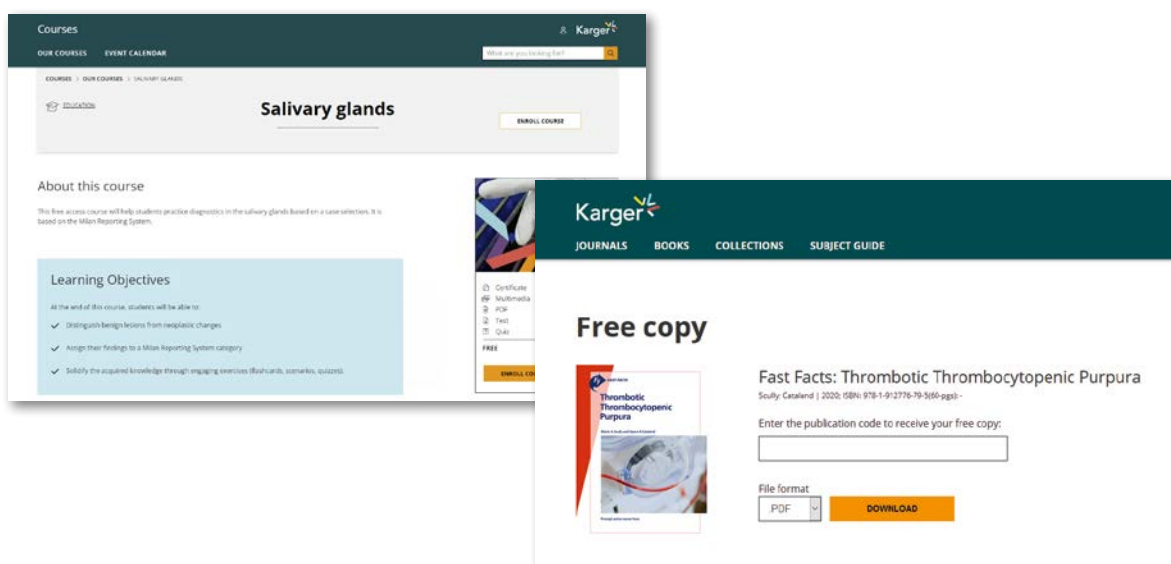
Courses

Karger

OUR COURSES EVENT CALENDAR

What are you looking for?

COURSES > OUR COURSES > SALIVARY GLANDS

EDUCATION

Salivary glands

ENROLL COURSE

About this course

This free access course will help students practice diagnostics in the salivary glands based on a case selection. It is based on the Milan Reporting System.

Learning Objectives

At the end of this course, students will be able to:

Distinguish benign lesions from neoplastic changes

Assign their findings to a Milan Reporting System category

Solidify the acquired knowledge through engaging exercises (flashcards, scenarios, quizzes).

Certificate
Multimedia
PDF
Text
Quiz

FREE

ENROLL CO

Karger

JOURNALS BOOKS COLLECTIONS SUBJECT GUIDE

Free copy

FAST FACTS

Thrombotic Thrombocytopenic Purpura

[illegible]

Fast Facts: Thrombotic Thrombocytopenic Purpura

Scully; Cataland | 2020; ISBN: 978-1-912776-79-5(60-pgs); -

Enter the publication code to receive your free copy:

File format

PDF

DOWNLOAD